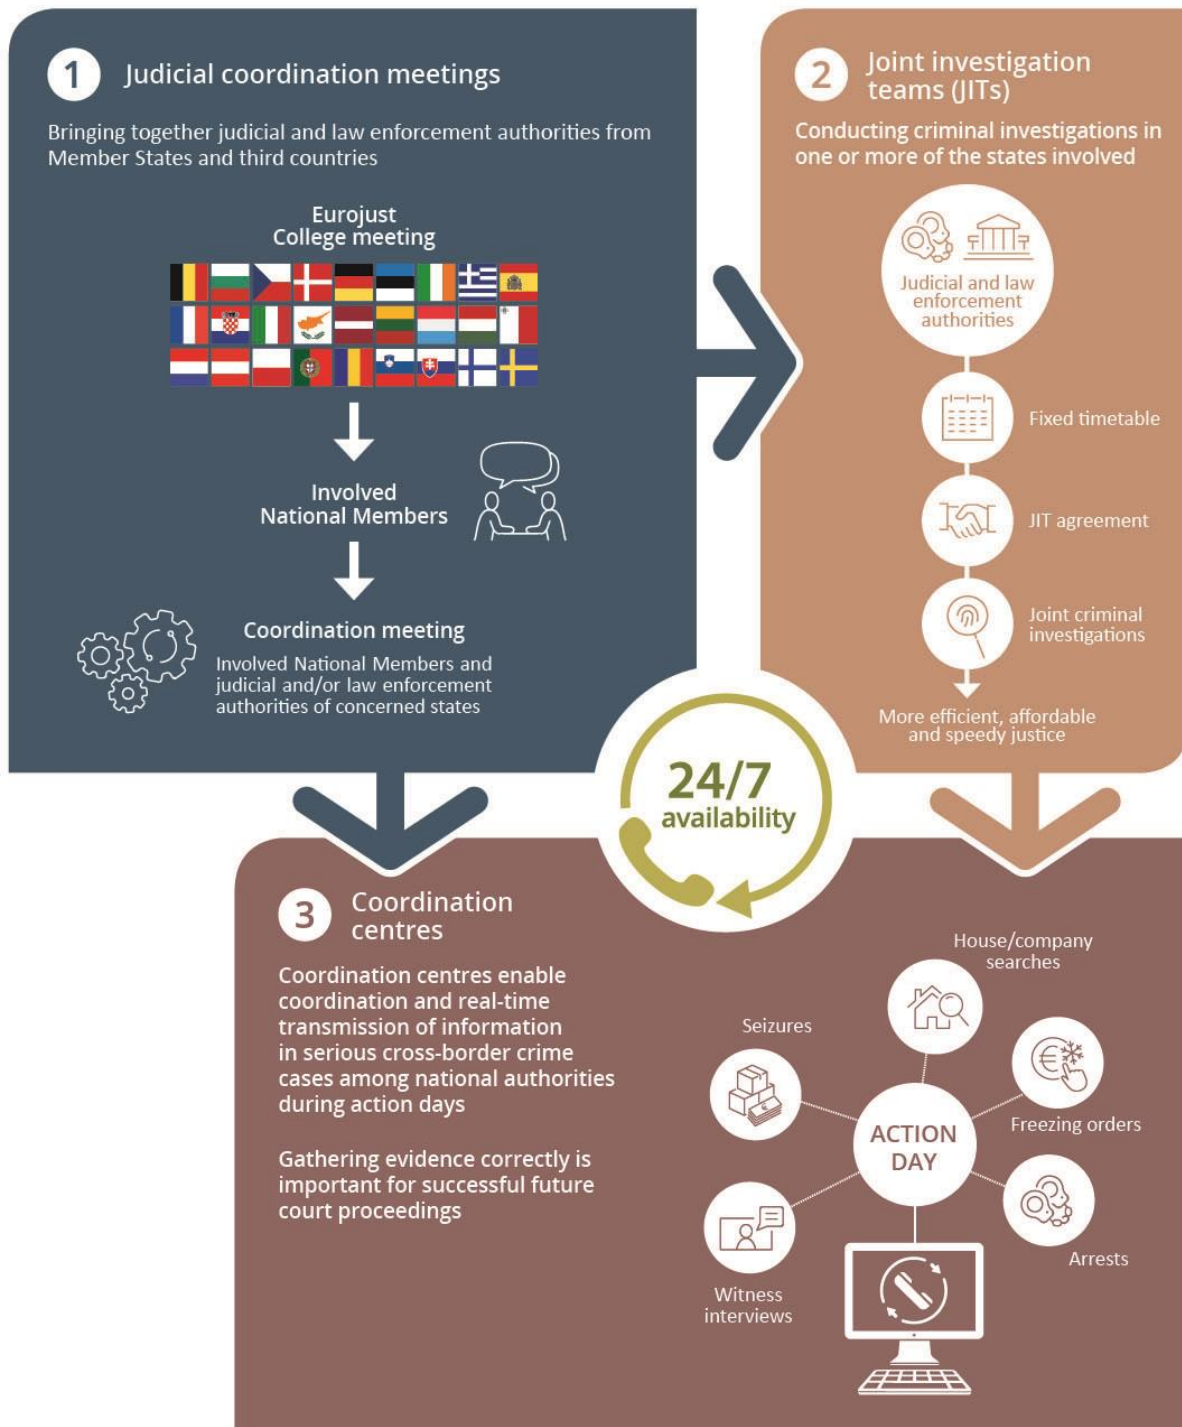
1 Judicial coordination meetings

Bringing together judicial and law enforcement authorities from Member States and third countries

Eurojust College meeting

Involved National Members

Coordination meeting

Involved National Members and judicial and/or law enforcement authorities of concerned states

2 Joint investigation teams (JITs)

Conducting criminal investigations in one or more of the states involved

Judicial and law enforcement authorities

Fixed timetable

JIT agreement

Joint criminal investigations

More efficient, affordable and speedy justice

24/7 availability

3 Coordination centres

Coordination centres enable coordination and real-time transmission of information in serious cross-border crime cases among national authorities during action days

Gathering evidence correctly is important for successful future court proceedings

House/company searches

Seizures

Freezing orders

ACTION DAY

Arrests

Witness interviews